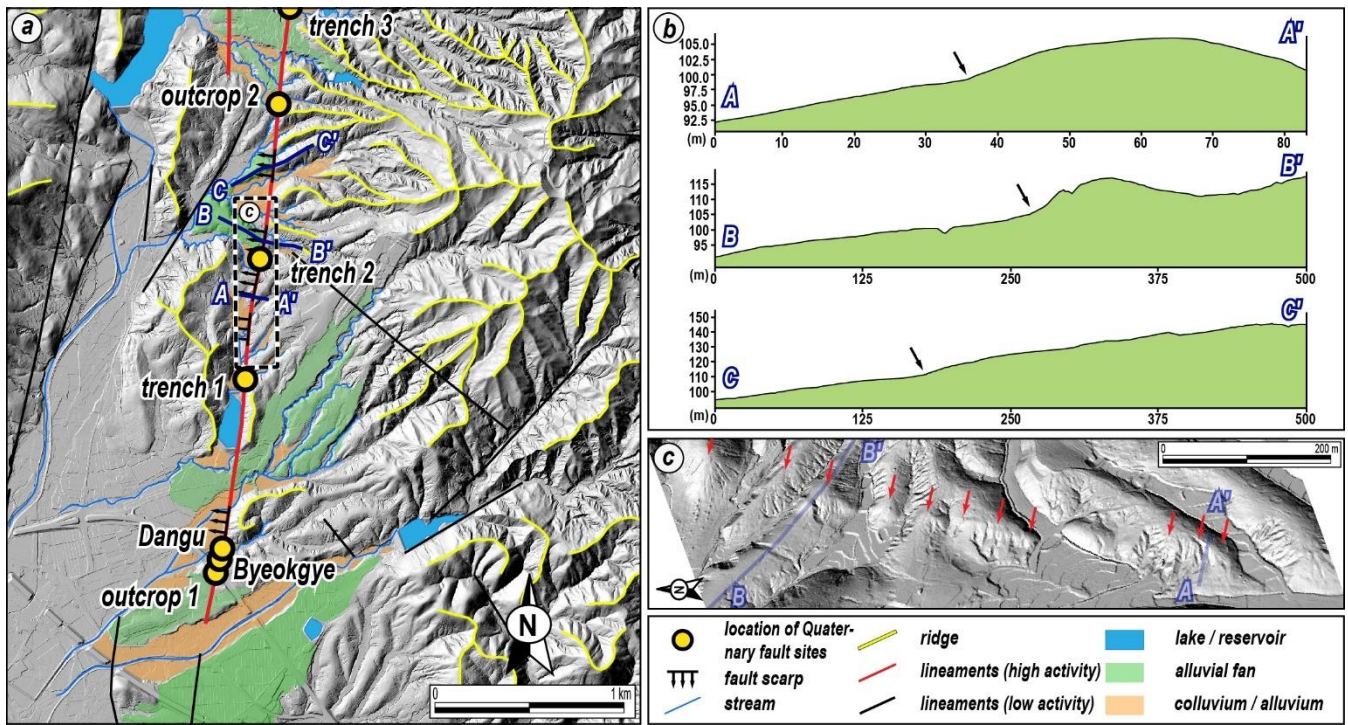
a

trench 3

outcrop 2

C'

C

B

c

B'

trench 2

A

A'

trench 1

Dangu

Byeokgye

outcrop 1

N

0 1 km

b

A

A'

105.0
102.5
100.0
97.5
95.0
92.5
(m)
0 10 20 30 40 50 60 70 80

B

B'

115
110
105
100
95
(m)
0 125 250 375 500

C

C'

150
140
130
120
110
100
(m)
0 125 250 375 500

c

B'

0 200 m

A'

N

B

A

location of Quaternary fault sites

fault scarp

stream

ridge

lineaments (high activity)

lineaments (low activity)

lake / reservoir

alluvial fan

colluvium / alluvium